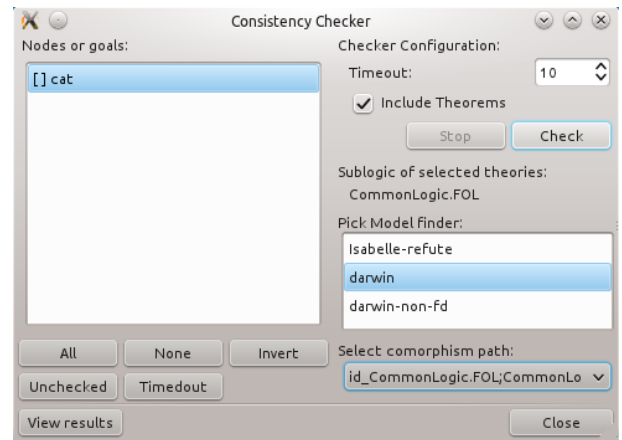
Consistency Checker

Nodes or goals:

[] cat

Checker Configuration:

Timeout: 10

Include Theorems

Stop

Check

Sublogic of selected theories:

CommonLogic.FOL

Pick Model finder:

Isabelle-refute

darwin

darwin-non-fd

All

None

Invert

Unchecked

Timedout

Select comorphism path:

id_CommonLogic.FOL;CommonLo

View results

Close